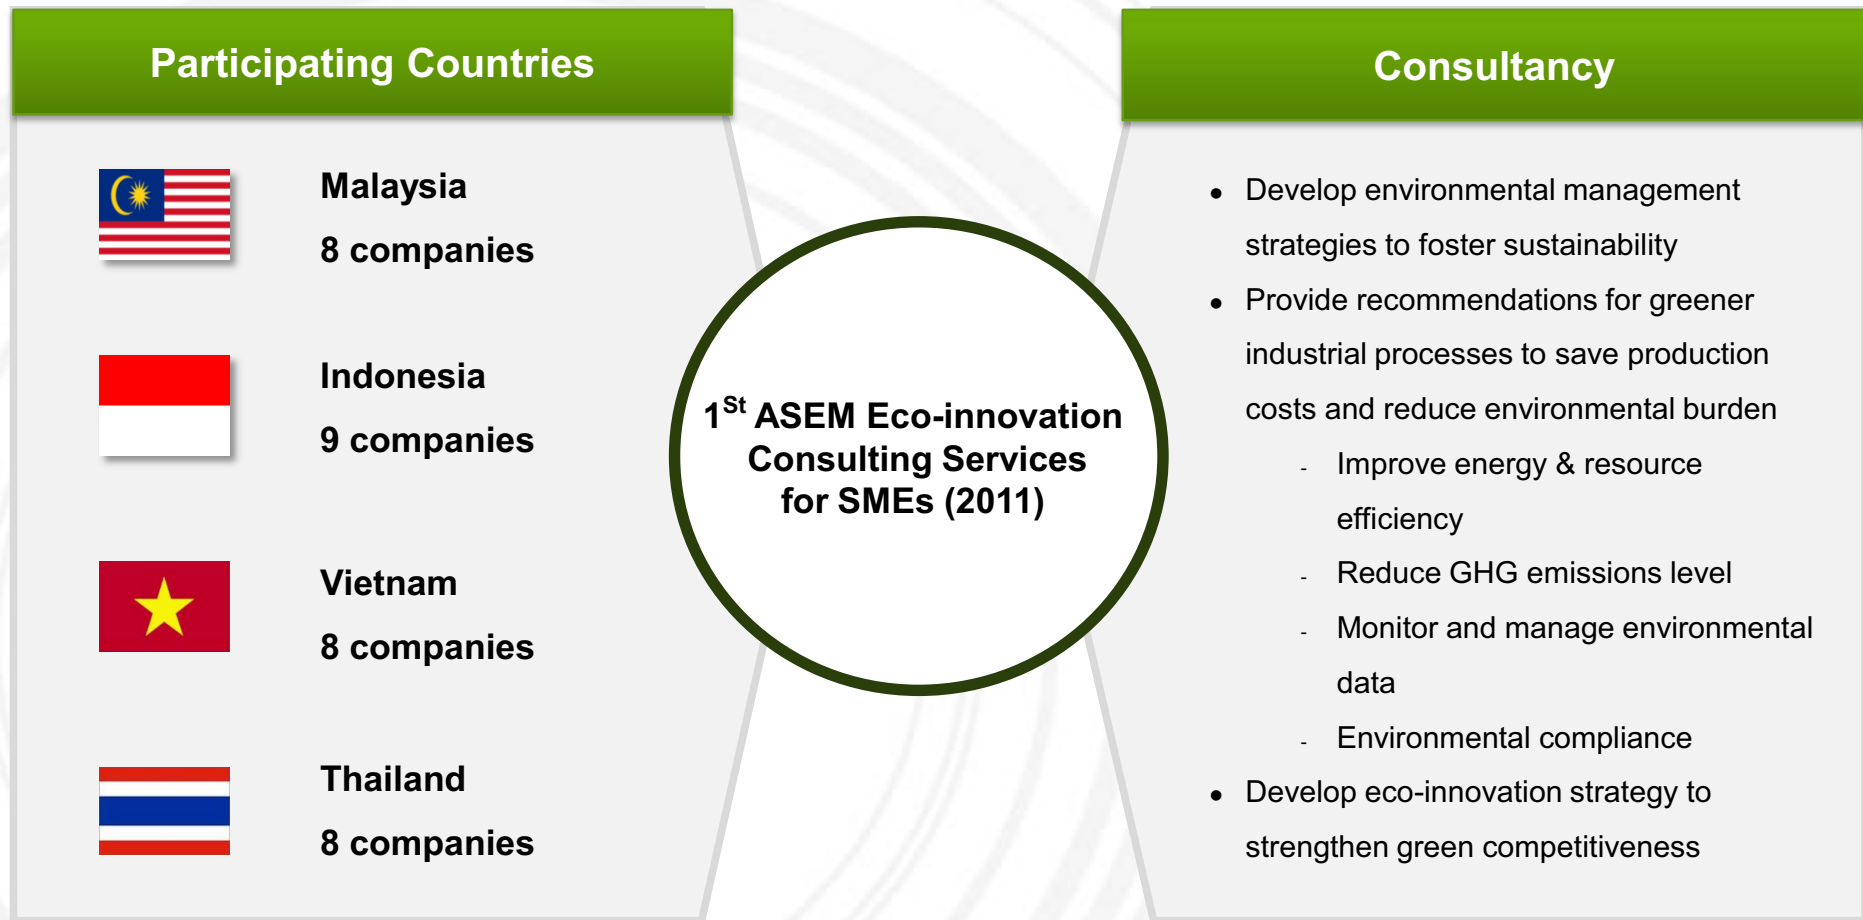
Participating Countries

Malaysia
8 companies

Indonesia
9 companies

Vietnam
8 companies

Thailand
8 companies

$1^{St}$ ASEM Eco-innovation Consulting Services for SMEs (2011)

Consultancy

- Develop environmental management strategies to foster sustainability
- Provide recommendations for greener industrial processes to save production costs and reduce environmental burden
  - Improve energy & resource efficiency
  - Reduce GHG emissions level
  - Monitor and manage environmental data
  - Environmental compliance
- Develop eco-innovation strategy to strengthen green competitiveness